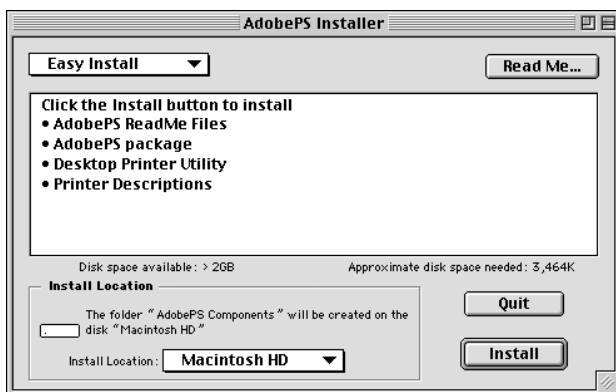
AdobePS Installer

Easy Install

Read Me...

Click the Install button to install
• AdobePS ReadMe Files
• AdobePS package
• Desktop Printer Utility
• Printer Descriptions

Disk space available : > 2GB

Approximate disk space needed : 3,464K

Install Location

The folder " AdobePS Components " will be created on the disk "Macintosh HD"

Install Location : Macintosh HD

Quit

Install